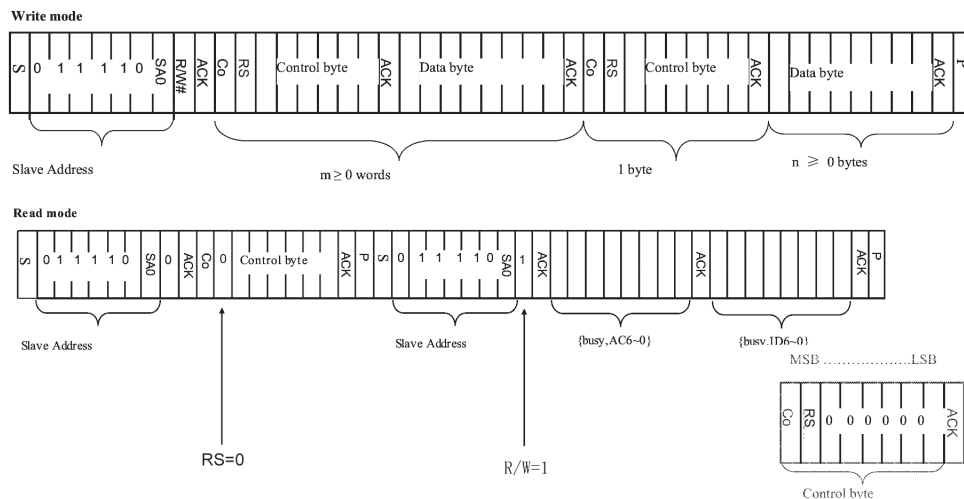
Write mode

S 0 1 1 1 1 0 SA0 RW# ACK Co RS Control byte ACK Data byte ACK Co RS Control byte ACK Data byte ACK P

Slave Address

$m \geq 0$ words

1 byte

n $\geq$ 0 bytes

Read mode

S 0 1 1 1 1 0 SA0 0 ACK Co 0 Control byte ACK P S 0 1 1 1 1 0 SA0 1 ACK ACK ACK P

Slave Address

Slave Address

{busy,AC6~0}

{busy,ID6~0}

MSB ......................LSB

Co RS 0 0 0 0 0 0 ACK

Control byte

RS=0

R/W=1